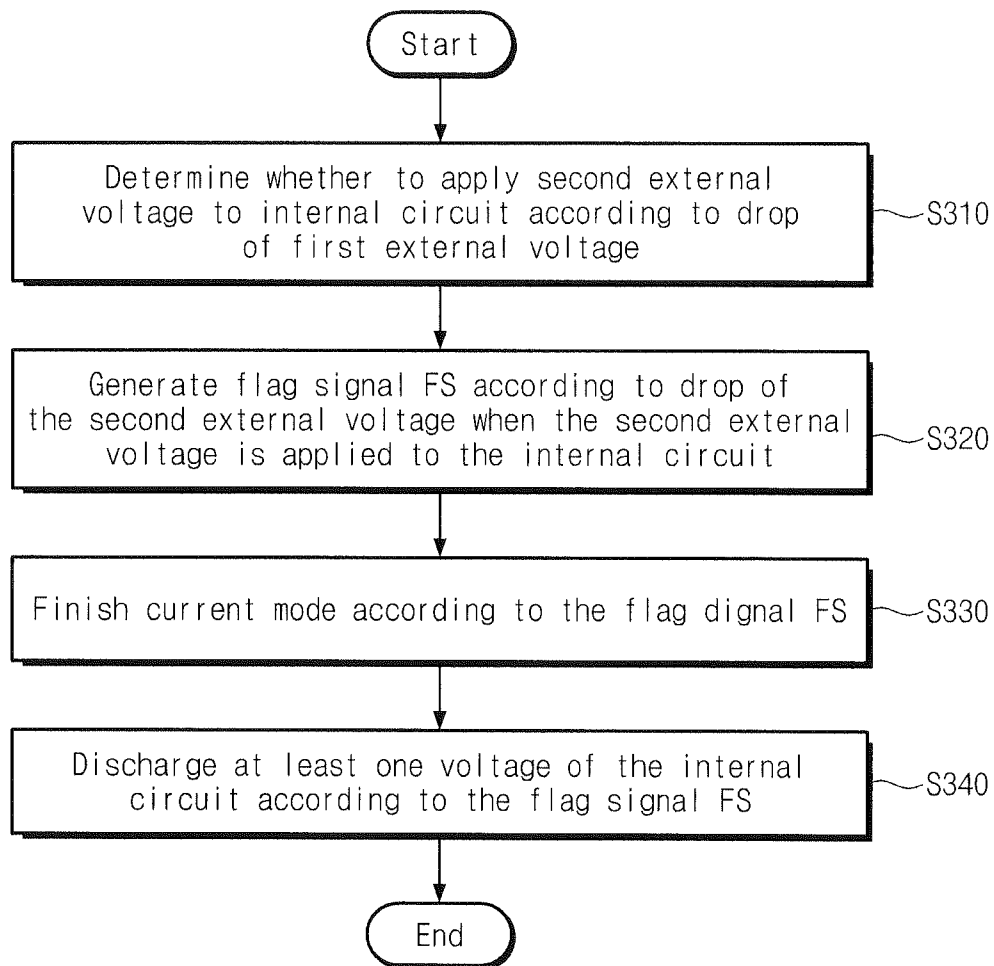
Start

Determine whether to apply second external voltage to internal circuit according to drop of first external voltage

S310

Generate flag signal FS according to drop of the second external voltage when the second external voltage is applied to the internal circuit

S320

Finish current mode according to the flag dignal FS

S330

Discharge at least one voltage of the internal circuit according to the flag signal FS

S340

End